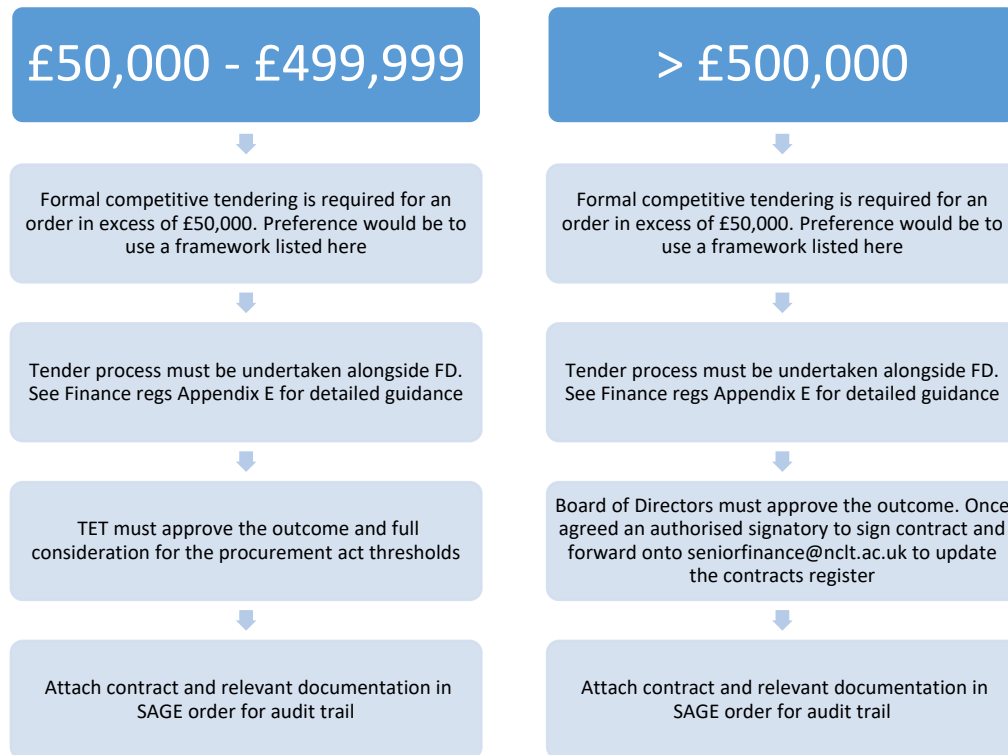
£50,000 - £499,999

Formal competitive tendering is required for an order in excess of £50,000. Preference would be to use a framework listed here

Tender process must be undertaken alongside FD. See Finance regs Appendix E for detailed guidance

TET must approve the outcome and full consideration for the procurement act thresholds

Attach contract and relevant documentation in SAGE order for audit trail

> £500,000

Formal competitive tendering is required for an order in excess of £50,000. Preference would be to use a framework listed here

Tender process must be undertaken alongside FD. See Finance regs Appendix E for detailed guidance

Board of Directors must approve the outcome. Once agreed an authorised signatory to sign contract and forward onto seniorfinance@nclt.ac.uk to update the contracts register

Attach contract and relevant documentation in SAGE order for audit trail